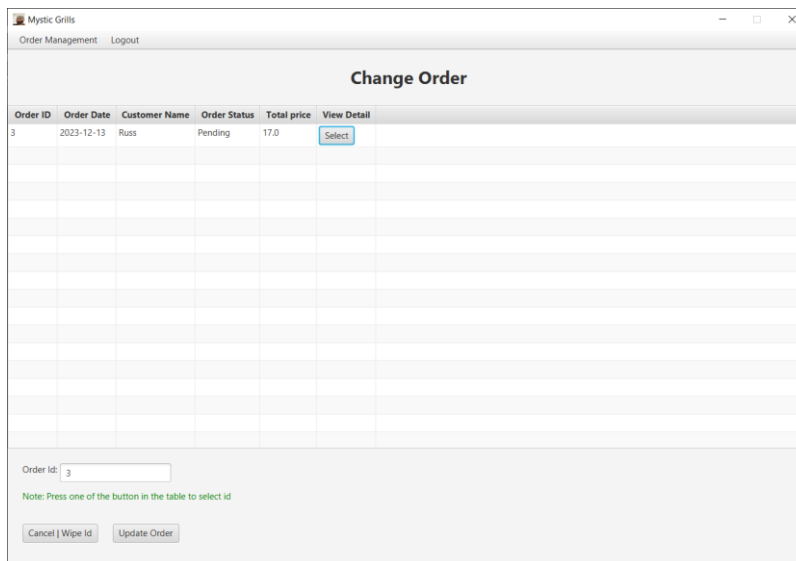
Mystic Grills

Order Management Logout

Change Order

| Order ID | Order Date | Customer Name | Order Status | Total price | View Detail |
|---|---|---|---|---|---|
| 3 | 2023-12-13 | Russ | Pending | 17.0 | Select |

Order Id: 3

Note: Press one of the button in the table to select id

Cancel | Wipe Id Update Order